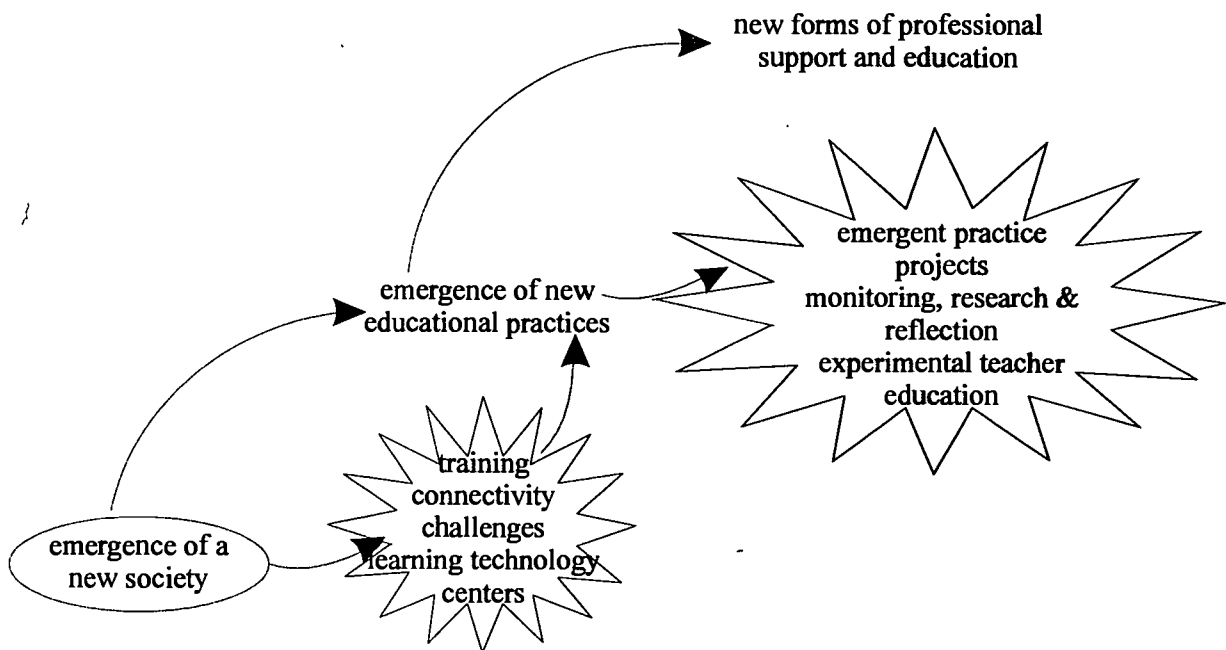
new forms of professional support and education

emergent practice
projects
monitoring, research & reflection
experimental teacher education

emergence of new educational practices

training
connectivity
challenges
learning technology centers

emergence of a new society